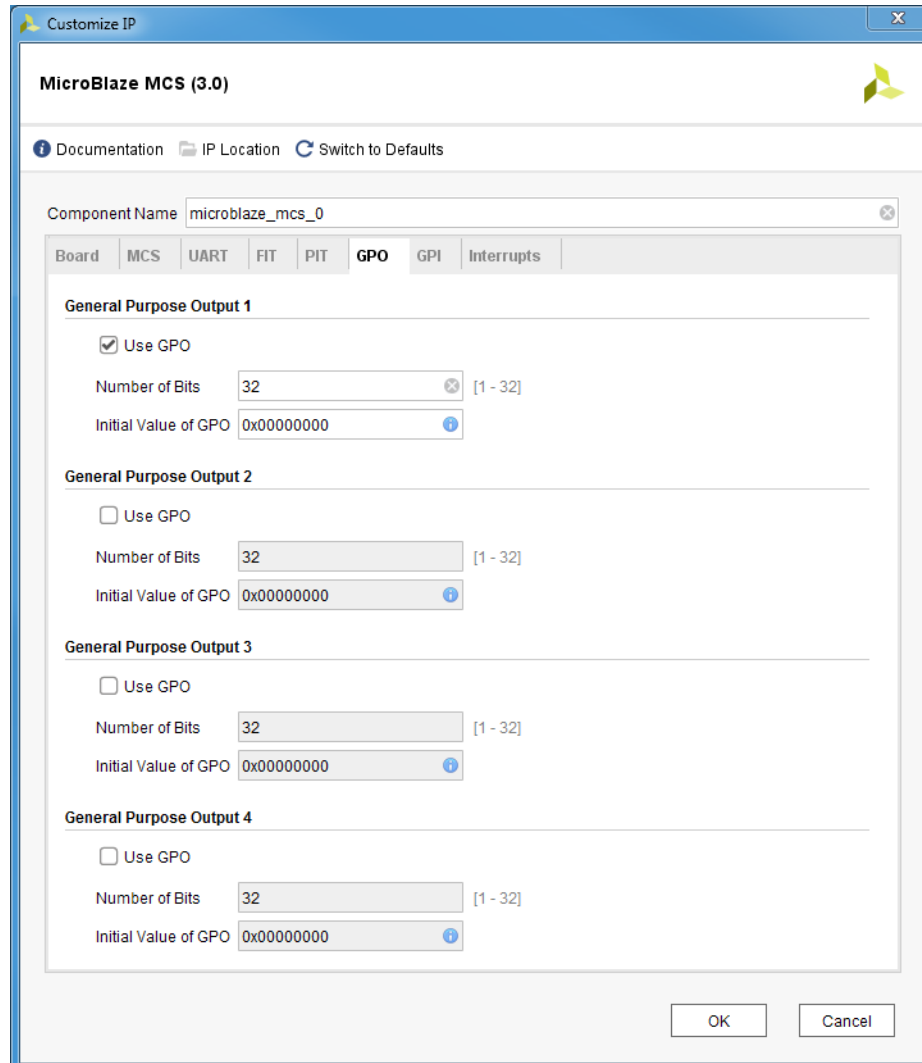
Customize IP

MicroBlaze MCS (3.0)

Documentation IP Location Switch to Defaults

Component Name microblaze_mcs_0

Board MCS UART FIT PIT GPO GPI Interrupts

General Purpose Output 1

Use GPO

Number of Bits 32 [1 - 32]

Initial Value of GPO 0x00000000

General Purpose Output 2

Use GPO

Number of Bits 32 [1 - 32]

Initial Value of GPO 0x00000000

General Purpose Output 3

Use GPO

Number of Bits 32 [1 - 32]

Initial Value of GPO 0x00000000

General Purpose Output 4

Use GPO

Number of Bits 32 [1 - 32]

Initial Value of GPO 0x00000000

OK Cancel